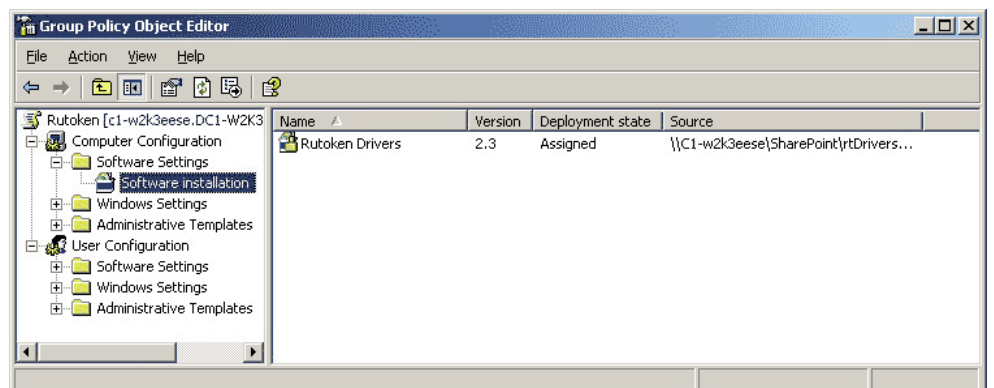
Group Policy Object Editor

File Action View Help

Rutoken [c1-w2k3eese.DC1-W2K3
Computer Configuration
Software Settings
Software installation
Windows Settings
Administrative Templates
User Configuration
Software Settings
Windows Settings
Administrative Templates

| Name | Version | Deployment state | Source |
|---|---|---|---|
| Rutoken Drivers | 2.3 | Assigned | \\C1-w2k3eese\SharePoint\rtDrivers... |